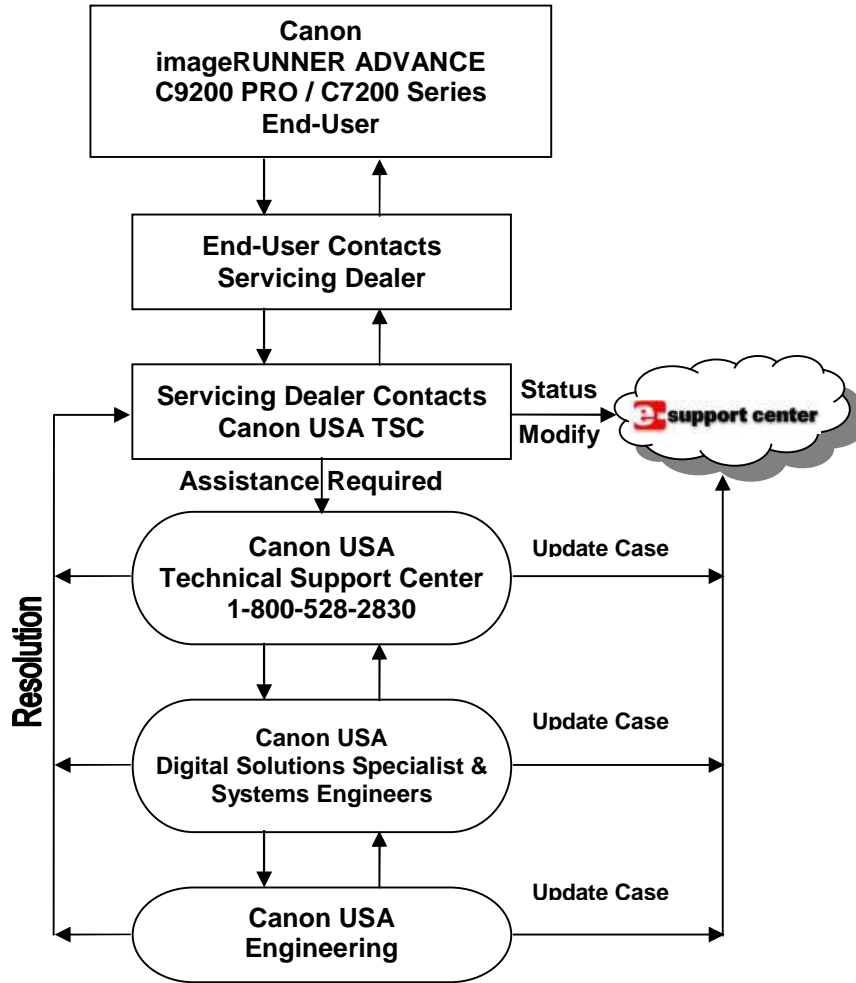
Canon
imageRUNNER ADVANCE
C9200 PRO / C7200 Series
End-User

End-User Contacts
Servicing Dealer

Servicing Dealer Contacts
Canon USA TSC

Status

Modify

e support center

Assistance Required

Canon USA
Technical Support Center
1-800-528-2830

Update Case

Resolution

Canon USA
Digital Solutions Specialist &
Systems Engineers

Update Case

Canon USA
Engineering

Update Case